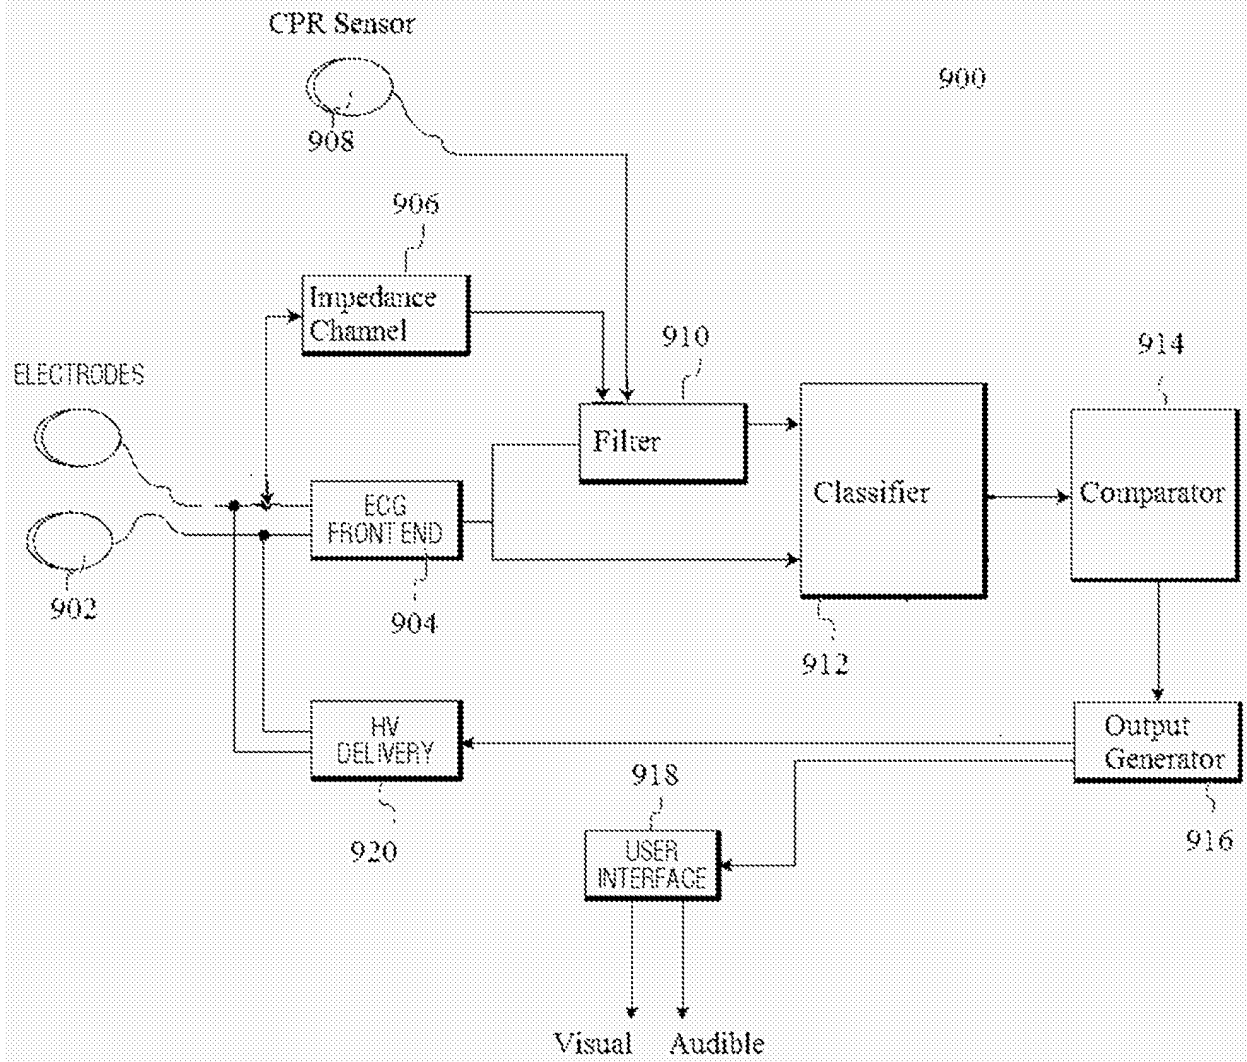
CPR Sensor

900

908

906

Impedance Channel

910

914

ELECTRODES

Filter

Classifier

Comparator

ECG FRONT END

902

904

912

HV DELIVERY

Output Generator

918

920

USER INTERFACE

916

Visual

Audible